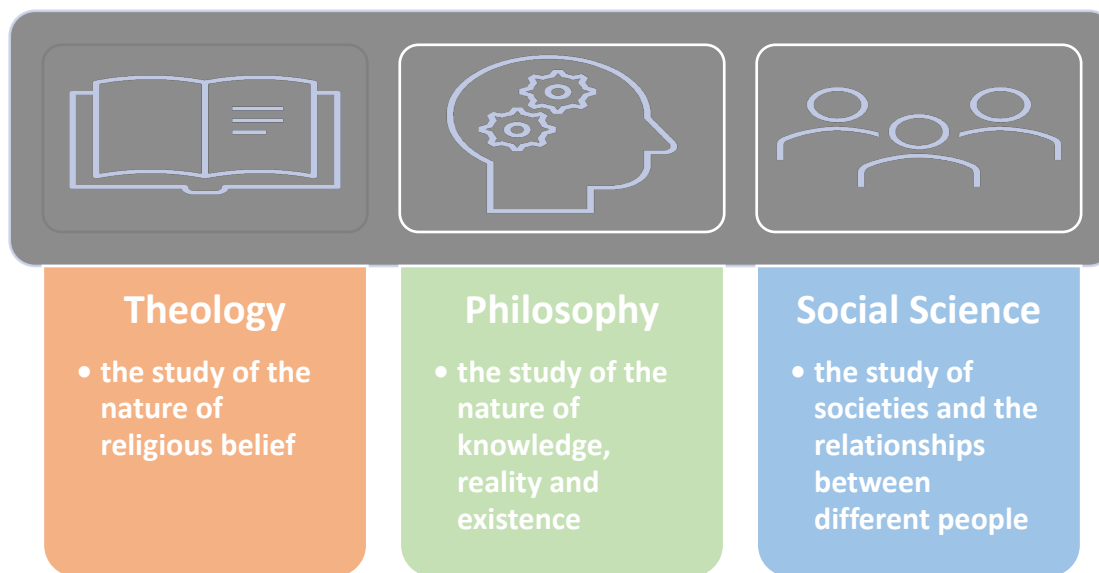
Theology

- the study of the nature of religious belief

Philosophy

- the study of the nature of knowledge, reality and existence

Social Science

- the study of societies and the relationships between different people